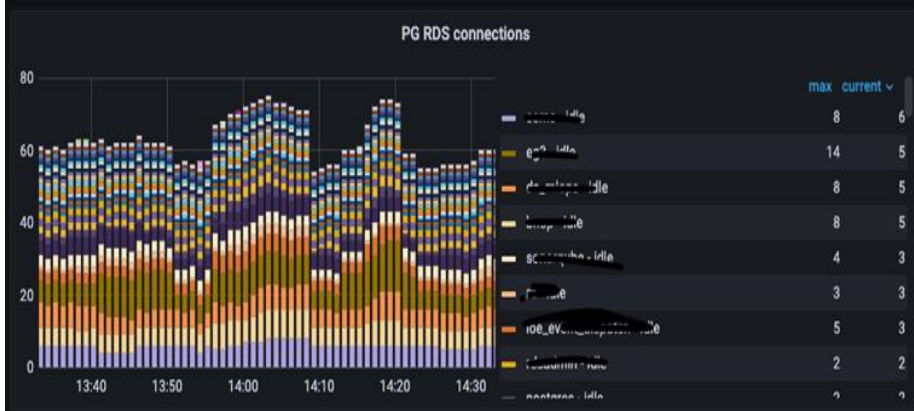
PG RDS connections

80
60
40
20
0

13:40 13:50 14:00 14:10 14:20 14:30

max current

| | max | current |
|---|---|---|
| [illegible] - idle | 8 | 6 |
| eg2 - idle | 14 | 5 |
| de_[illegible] - idle | 8 | 5 |
| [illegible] - idle | 8 | 5 |
| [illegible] - idle | 4 | 3 |
| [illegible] | 3 | 3 |
| ioe_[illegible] - idle | 5 | 3 |
| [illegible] - idle | 2 | 2 |
| postgres - idle | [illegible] | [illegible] |